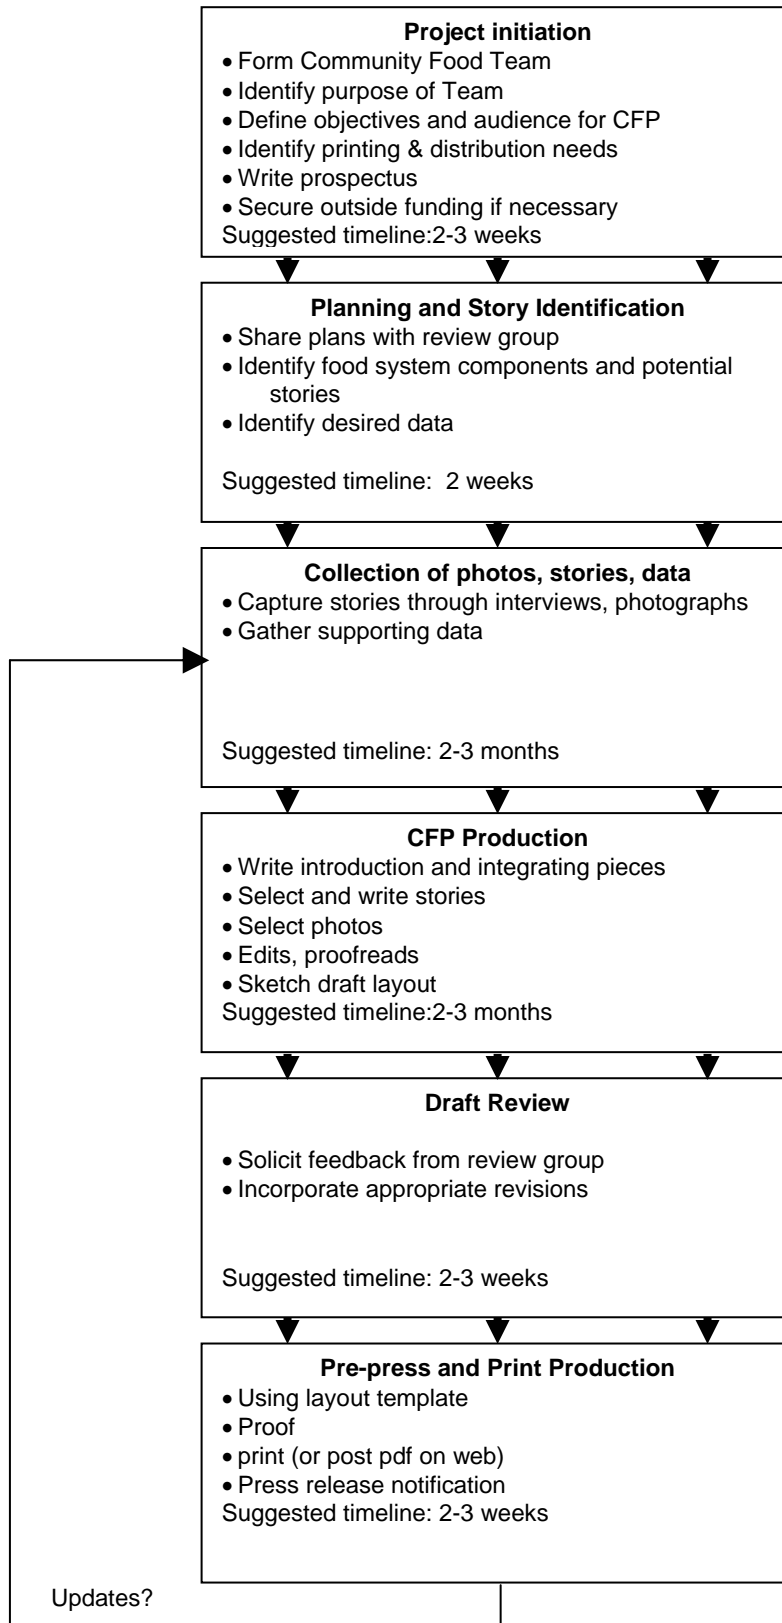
**Project initiation**
- Form Community Food Team
- Identify purpose of Team
- Define objectives and audience for CFP
- Identify printing & distribution needs
- Write prospectus
- Secure outside funding if necessary

Suggested timeline:2-3 weeks

**Planning and Story Identification**
- Share plans with review group
- Identify food system components and potential stories
- Identify desired data

Suggested timeline: 2 weeks

**Collection of photos, stories, data**
- Capture stories through interviews, photographs
- Gather supporting data

Suggested timeline: 2-3 months

**CFP Production**
- Write introduction and integrating pieces
- Select and write stories
- Select photos
- Edits, proofreads
- Sketch draft layout

Suggested timeline:2-3 months

**Draft Review**
- Solicit feedback from review group
- Incorporate appropriate revisions

Suggested timeline: 2-3 weeks

**Pre-press and Print Production**
- Using layout template
- Proof
- print (or post pdf on web)
- Press release notification

Suggested timeline: 2-3 weeks

Updates?